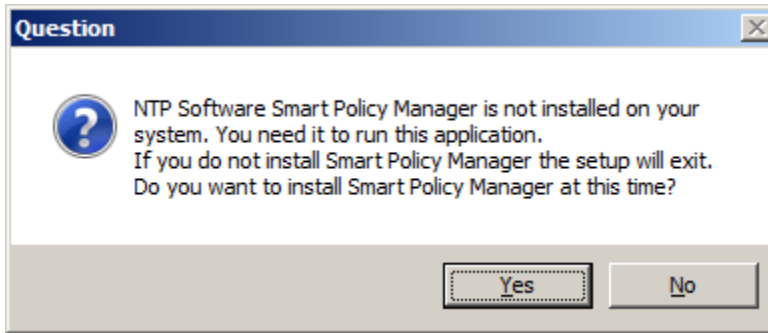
Question

X

NTP Software Smart Policy Manager is not installed on your system. You need it to run this application.
If you do not install Smart Policy Manager the setup will exit.
Do you want to install Smart Policy Manager at this time?

Yes

No